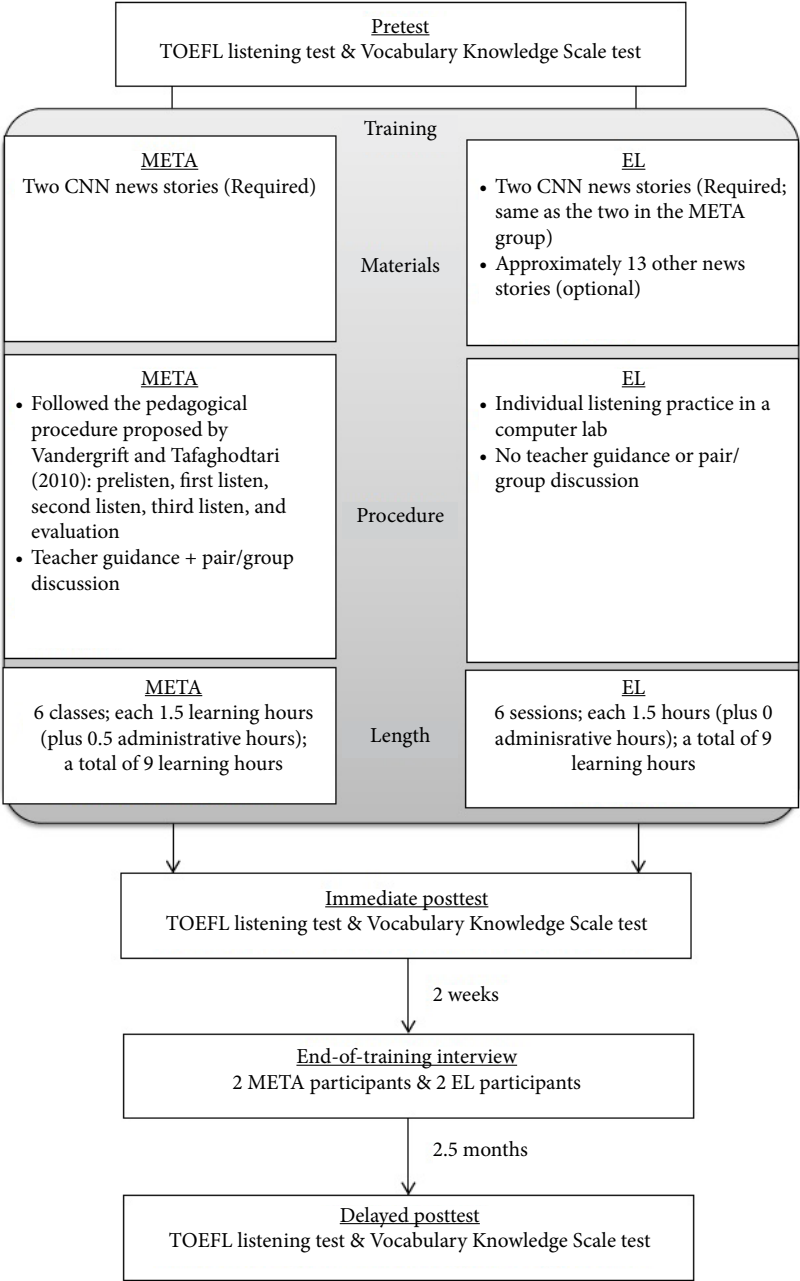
Pretest
TOEFL listening test & Vocabulary Knowledge Scale test

Training

META
Two CNN news stories (Required)

Materials

EL
• Two CNN news stories (Required; same as the two in the META group)
• Approximately 13 other news stories (optional)

META
• Followed the pedagogical procedure proposed by Vandergrift and Tafaghodtari (2010): prelisten, first listen, second listen, third listen, and evaluation
• Teacher guidance + pair/group discussion

Procedure

EL
• Individual listening practice in a computer lab
• No teacher guidance or pair/group discussion

META
6 classes; each 1.5 learning hours (plus 0.5 administrative hours); a total of 9 learning hours

Length

EL
6 sessions; each 1.5 hours (plus 0 adminisrative hours); a total of 9 learning hours

Immediate posttest
TOEFL listening test & Vocabulary Knowledge Scale test

2 weeks

End-of-training interview
2 META participants & 2 EL participants

2.5 months

Delayed posttest
TOEFL listening test & Vocabulary Knowledge Scale test